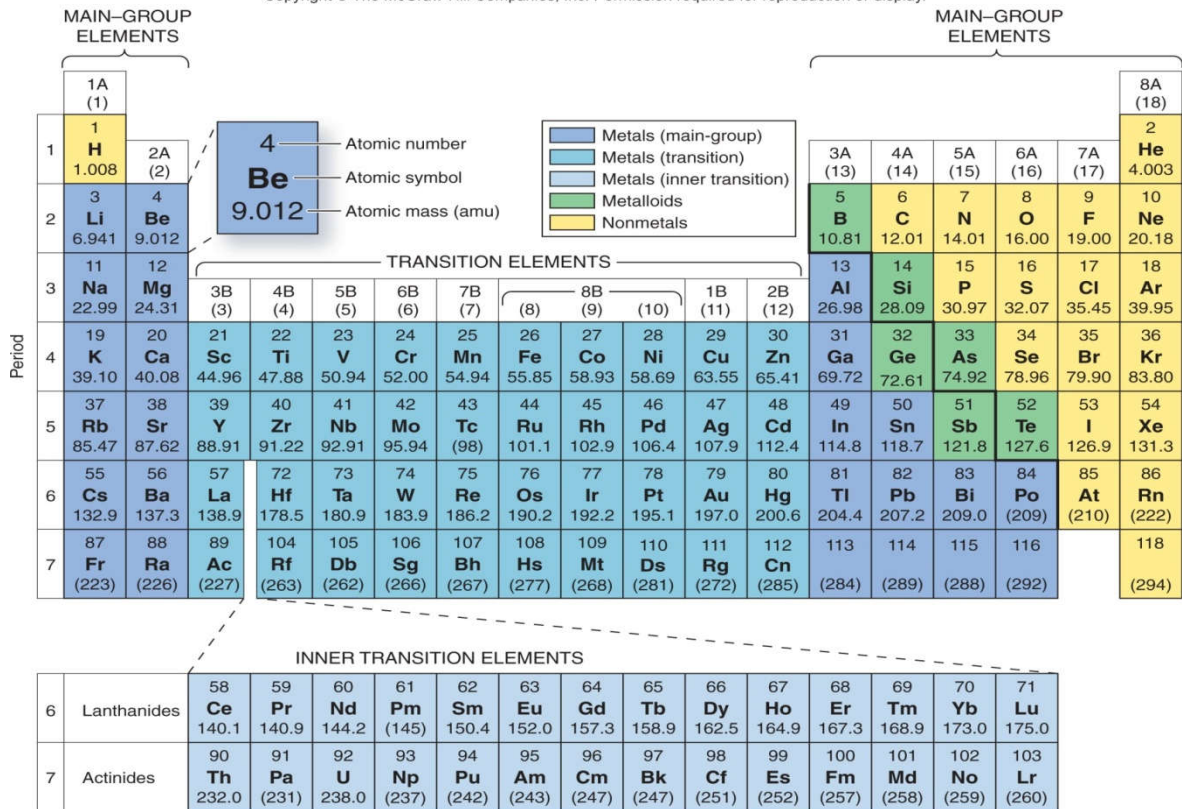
Copyright © The McGraw-Hill Companies, Inc. Permission required for reproduction or display.

MAIN–GROUP ELEMENTS

MAIN–GROUP ELEMENTS

| Period | 1A (1) | 2A (2) | 3B (3) | 4B (4) | 5B (5) | 6B (6) | 7B (7) | 8B (8) | 8B (9) | 8B (10) | 1B (11) | 2B (12) | 3A (13) | 4A (14) | 5A (15) | 6A (16) | 7A (17) | 8A (18) |
|---|---|---|---|---|---|---|---|---|---|---|---|---|---|---|---|---|---|---|
| 1 | 1 H 1.008 | | | | | | | | | | | | | | | | | 2 He 4.003 |
| 2 | 3 Li 6.941 | 4 Be 9.012 | | | | | | | | | | | 5 B 10.81 | 6 C 12.01 | 7 N 14.01 | 8 O 16.00 | 9 F 19.00 | 10 Ne 20.18 |
| 3 | 11 Na 22.99 | 12 Mg 24.31 | | | | | | | | | | | 13 Al 26.98 | 14 Si 28.09 | 15 P 30.97 | 16 S 32.07 | 17 Cl 35.45 | 18 Ar 39.95 |
| 4 | 19 K 39.10 | 20 Ca 40.08 | 21 Sc 44.96 | 22 Ti 47.88 | 23 V 50.94 | 24 Cr 52.00 | 25 Mn 54.94 | 26 Fe 55.85 | 27 Co 58.93 | 28 Ni 58.69 | 29 Cu 63.55 | 30 Zn 65.41 | 31 Ga 69.72 | 32 Ge 72.61 | 33 As 74.92 | 34 Se 78.96 | 35 Br 79.90 | 36 Kr 83.80 |
| 5 | 37 Rb 85.47 | 38 Sr 87.62 | 39 Y 88.91 | 40 Zr 91.22 | 41 Nb 92.91 | 42 Mo 95.94 | 43 Tc (98) | 44 Ru 101.1 | 45 Rh 102.9 | 46 Pd 106.4 | 47 Ag 107.9 | 48 Cd 112.4 | 49 In 114.8 | 50 Sn 118.7 | 51 Sb 121.8 | 52 Te 127.6 | 53 I 126.9 | 54 Xe 131.3 |
| 6 | 55 Cs 132.9 | 56 Ba 137.3 | 57 La 138.9 | 72 Hf 178.5 | 73 Ta 180.9 | 74 W 183.9 | 75 Re 186.2 | 76 Os 190.2 | 77 Ir 192.2 | 78 Pt 195.1 | 79 Au 197.0 | 80 Hg 200.6 | 81 Tl 204.4 | 82 Pb 207.2 | 83 Bi 209.0 | 84 Po (209) | 85 At (210) | 86 Rn (222) |
| 7 | 87 Fr (223) | 88 Ra (226) | 89 Ac (227) | 104 Rf (263) | 105 Db (262) | 106 Sg (266) | 107 Bh (267) | 108 Hs (277) | 109 Mt (268) | 110 Ds (281) | 111 Rg (272) | 112 Cn (285) | 113 (284) | 114 (289) | 115 (288) | 116 (292) | | 118 (294) |

4 Be 9.012 — Atomic number — Atomic symbol — Atomic mass (amu)

Metals (main-group)
Metals (transition)
Metals (inner transition)
Metalloids
Nonmetals

TRANSITION ELEMENTS

INNER TRANSITION ELEMENTS

| | | | | | | | | | | | | | | | |
|---|---|---|---|---|---|---|---|---|---|---|---|---|---|---|---|
| 6 | Lanthanides | 58 Ce 140.1 | 59 Pr 140.9 | 60 Nd 144.2 | 61 Pm (145) | 62 Sm 150.4 | 63 Eu 152.0 | 64 Gd 157.3 | 65 Tb 158.9 | 66 Dy 162.5 | 67 Ho 164.9 | 68 Er 167.3 | 69 Tm 168.9 | 70 Yb 173.0 | 71 Lu 175.0 |
| 7 | Actinides | 90 Th 232.0 | 91 Pa (231) | 92 U 238.0 | 93 Np (237) | 94 Pu (242) | 95 Am (243) | 96 Cm (247) | 97 Bk (247) | 98 Cf (251) | 99 Es (252) | 100 Fm (257) | 101 Md (258) | 102 No (259) | 103 Lr (260) |